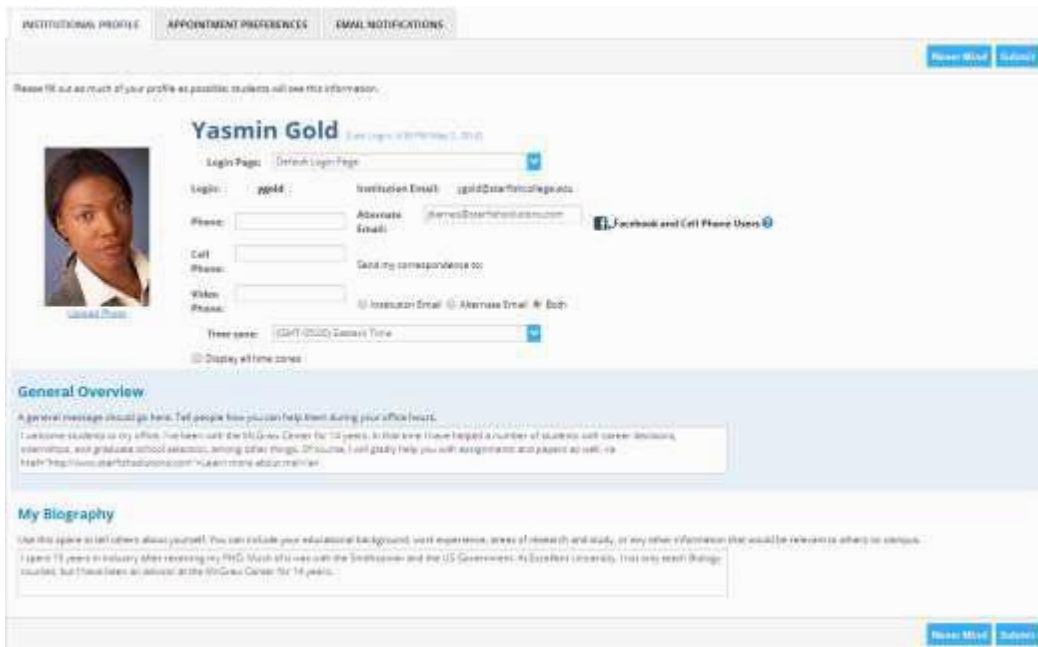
INSTITUTIONAL PROFILE | APPOINTMENT PREFERENCES | EMAIL NOTIFICATIONS

Never Mind | Submit

Please fill out as much of your profile as possible; students will see this information.

Yasmin Gold (Last Login: 3:30 PM May 2, 2013)

Login Page: Default Login Page

Login: ygold

Institution Email: ygold@starfishcollege.edu

Phone:

Alternate Email: jbarnes@starfishsolutions.com

Facebook and Cell Phone Users

Cell Phone:

Send my correspondence to:

Video Phone:

Institution Email   Alternate Email   Both

Upload Photo

Time zone: (GMT-05:00) Eastern Time

Display all time zones

General Overview

A general message should go here. Tell people how you can help them during your office hours.

I welcome students to my office. I've been with the McGraw Center for 14 years. In that time I have helped a number of students with career decisions, internships, and graduate school selection, among other things. Of course, I will gladly help you with assignments and papers as well. <a href="http://www.starfishsolutions.com">Learn more about me!</a>

My Biography

Use this space to tell others about yourself. You can include your educational background, work experience, areas of research and study, or any other information that would be relevant to others on campus.

I spent 15 years in industry after receiving my PhD. Much of it was with the Smithsonian and the US Government. At Excellent University, I not only teach Biology courses, but I have been an advisor at the McGraw Center for 14 years.

Never Mind | Submit